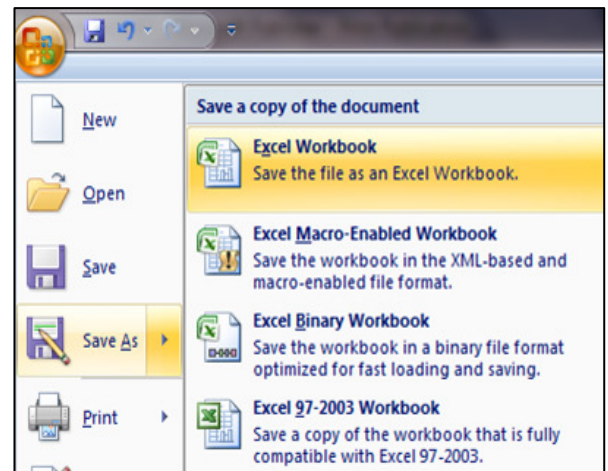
New

Open

Save

Save As

Print

Save a copy of the document

Excel Workbook
Save the file as an Excel Workbook.

Excel Macro-Enabled Workbook
Save the workbook in the XML-based and macro-enabled file format.

Excel Binary Workbook
Save the workbook in a binary file format optimized for fast loading and saving.

Excel 97-2003 Workbook
Save a copy of the workbook that is fully compatible with Excel 97-2003.